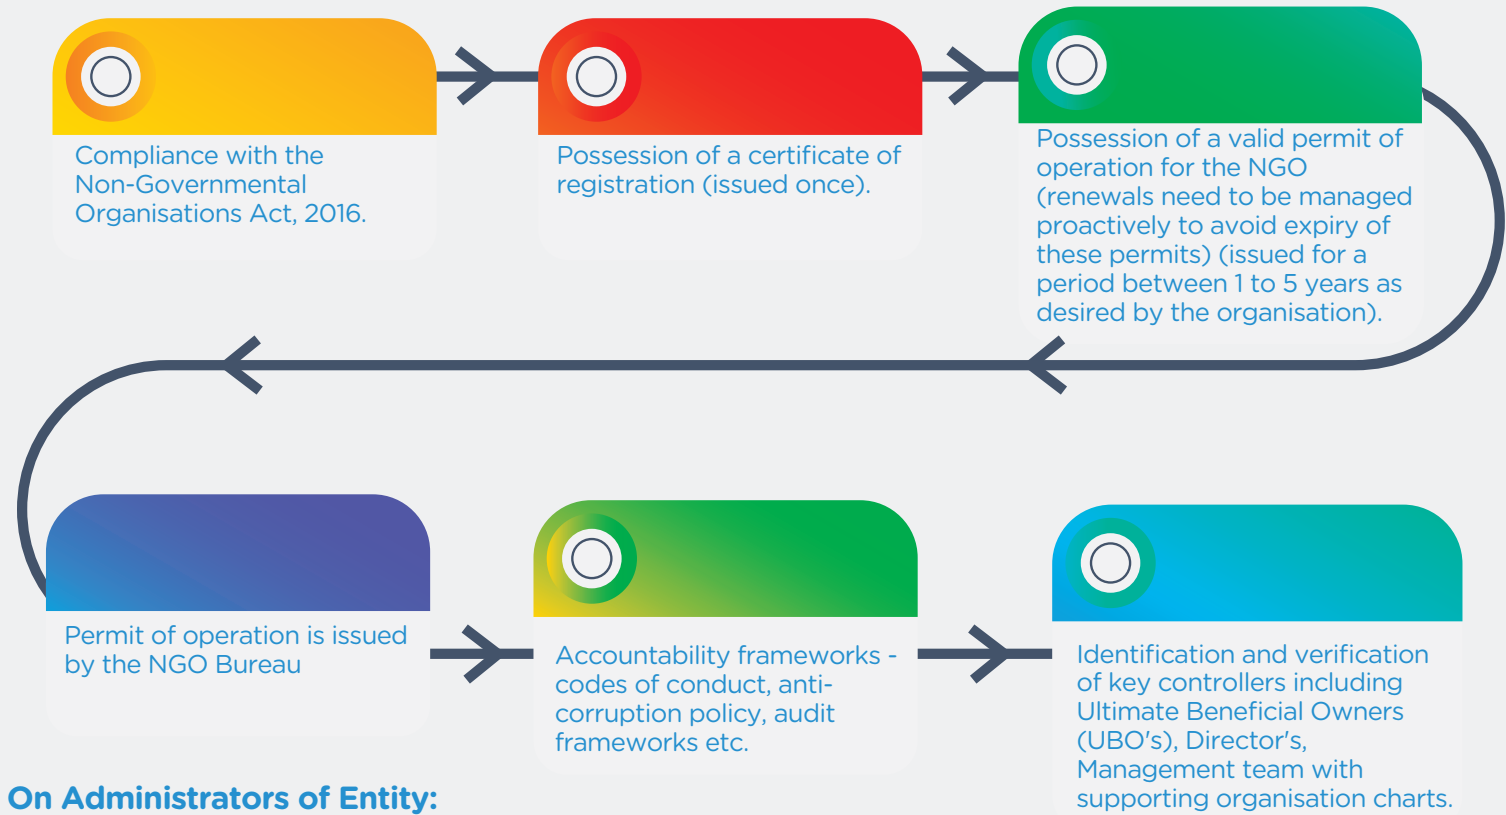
Compliance with the Non-Governmental Organisations Act, 2016.

Possession of a certificate of registration (issued once).

Possession of a valid permit of operation for the NGO (renewals need to be managed proactively to avoid expiry of these permits) (issued for a period between 1 to 5 years as desired by the organisation).

Permit of operation is issued by the NGO Bureau

Accountability frameworks - codes of conduct, anti-corruption policy, audit frameworks etc.

Identification and verification of key controllers including Ultimate Beneficial Owners (UBO's), Director's, Management team with supporting organisation charts.

On Administrators of Entity: